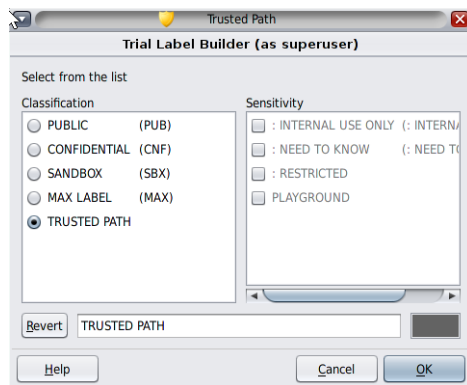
Trusted Path

Trial Label Builder (as superuser)

Select from the list

Classification

PUBLIC (PUB)

CONFIDENTIAL (CNF)

SANDBOX (SBX)

MAX LABEL (MAX)

TRUSTED PATH

Sensitivity

: INTERNAL USE ONLY (: INTERNA

: NEED TO KNOW (: NEED TO

: RESTRICTED

PLAYGROUND

Revert

TRUSTED PATH

Help

Cancel

OK